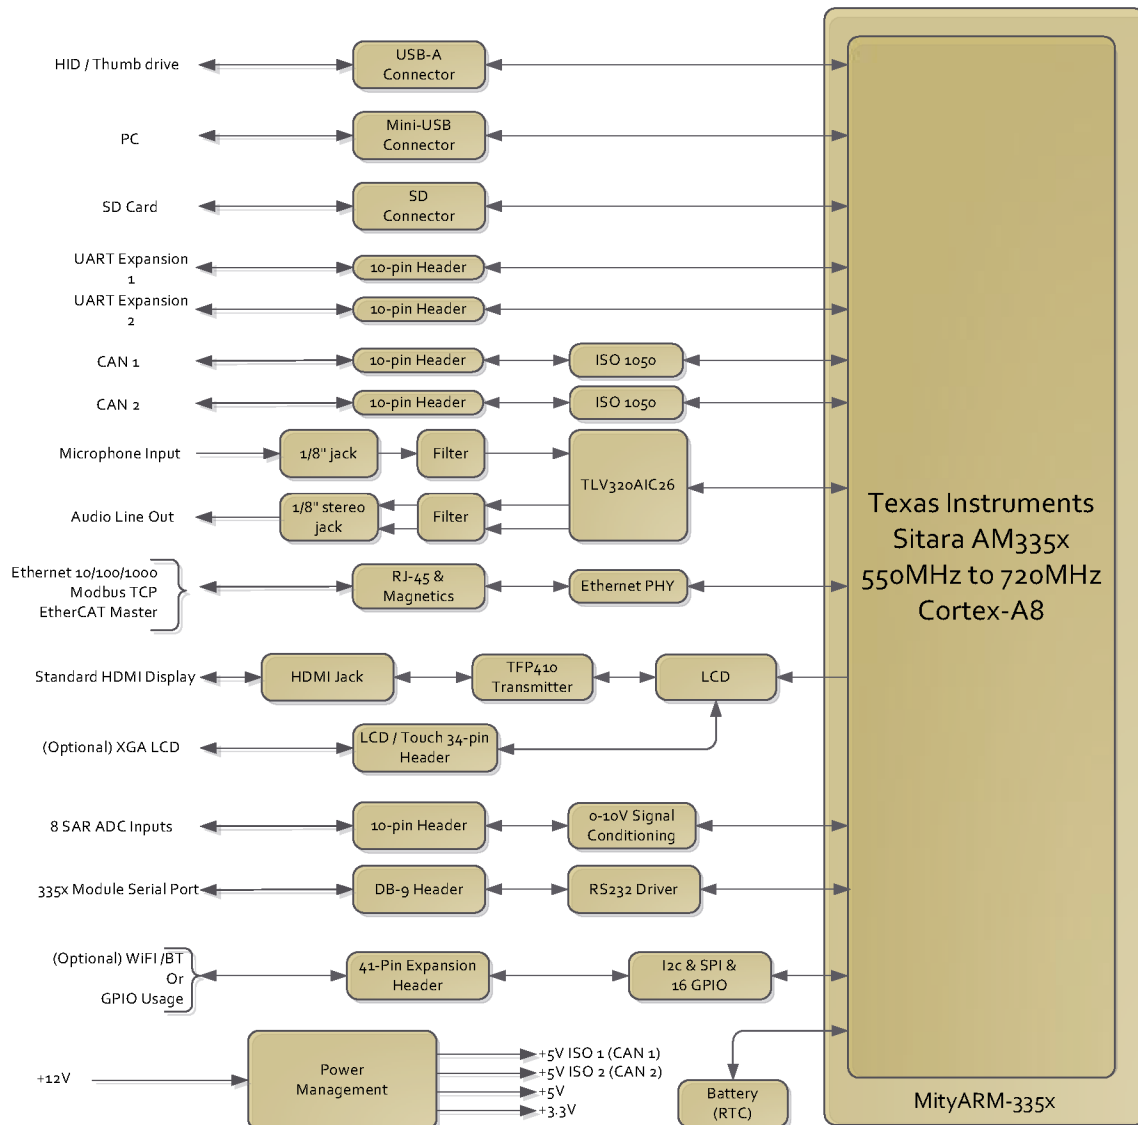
HID / Thumb drive

USB-A Connector

PC

Mini-USB Connector

SD Card

SD Connector

UART Expansion 1

10-pin Header

UART Expansion 2

10-pin Header

CAN 1

10-pin Header

ISO 1050

CAN 2

10-pin Header

ISO 1050

Microphone Input

1/8" jack

Filter

TLV320AIC26

Audio Line Out

1/8" stereo jack

Filter

Ethernet 10/100/1000
Modbus TCP
EtherCAT Master

RJ-45 & Magnetics

Ethernet PHY

Standard HDMI Display

HDMI Jack

TFP410 Transmitter

LCD

(Optional) XGA LCD

LCD / Touch 34-pin Header

8 SAR ADC Inputs

10-pin Header

0-10V Signal Conditioning

335x Module Serial Port

DB-9 Header

RS232 Driver

(Optional) WiFI /BT
Or
GPIO Usage

41-Pin Expansion Header

I2c & SPI & 16 GPIO

+12V

Power Management

+5V ISO 1 (CAN 1)
+5V ISO 2 (CAN 2)
+5V
+3.3V

Battery (RTC)

Texas Instruments
Sitara AM335x
550MHz to 720MHz
Cortex-A8

MityARM-335x